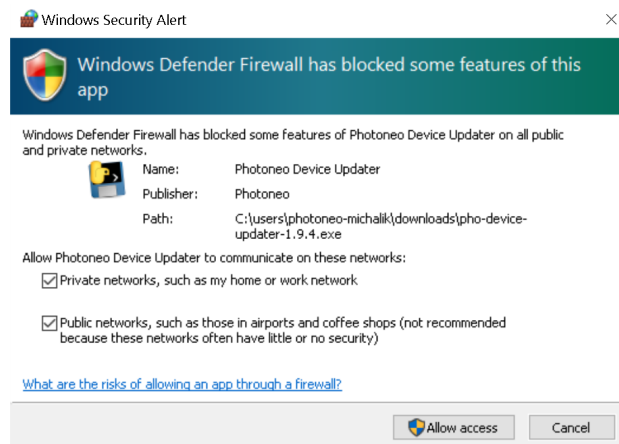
Windows Security Alert

Windows Defender Firewall has blocked some features of this app

Windows Defender Firewall has blocked some features of Photoneo Device Updater on all public and private networks.

| Name: | Photoneo Device Updater |
|---|---|
| Publisher: | Photoneo |
| Path: | C:\users\photoneo-michalik\downloads\pho-device-updater-1.9.4.exe |

Allow Photoneo Device Updater to communicate on these networks:

☑ Private networks, such as my home or work network

☑ Public networks, such as those in airports and coffee shops (not recommended because these networks often have little or no security)

What are the risks of allowing an app through a firewall?

Allow access
Cancel